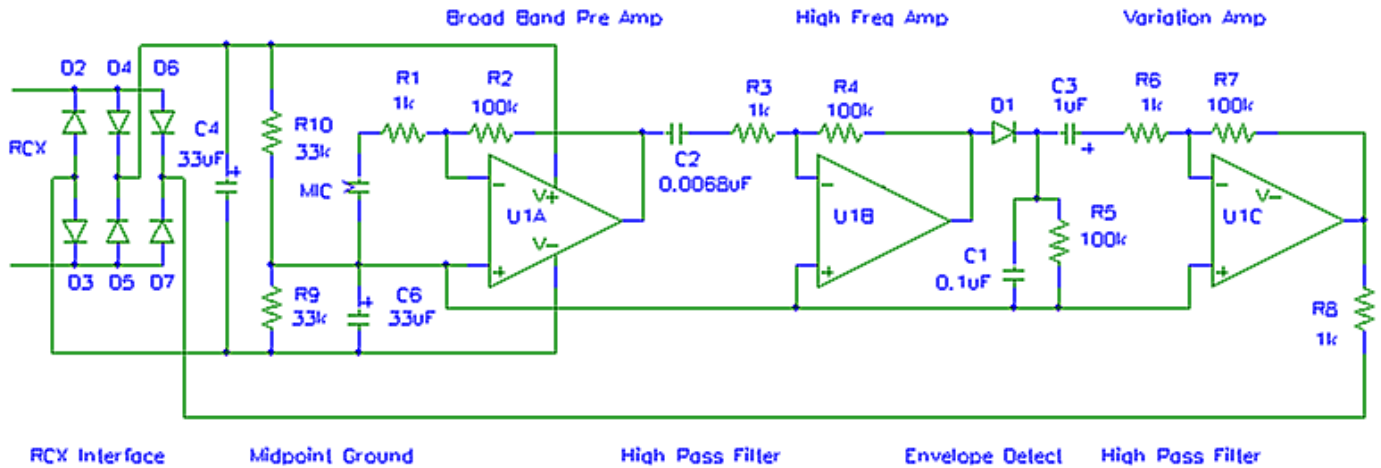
Broad Band Pre Amp

High Freq Amp

Variation Amp

D2 D4 D6

RCX

D3 D5 D7

C4
33uF

R10
33k

MIC

R9
33k

C6
33uF

R1
1k

R2
100k

U1A

V+

V-

C2
0.0068uF

R3
1k

R4
100k

U1B

D1

C3
1uF

C1
0.1uF

R5
100k

R6
1k

R7
100k

U1C

V-

R8
1k

RCX Interface

Midpoint Ground

High Pass Filter

Envelope Detect

High Pass Filter